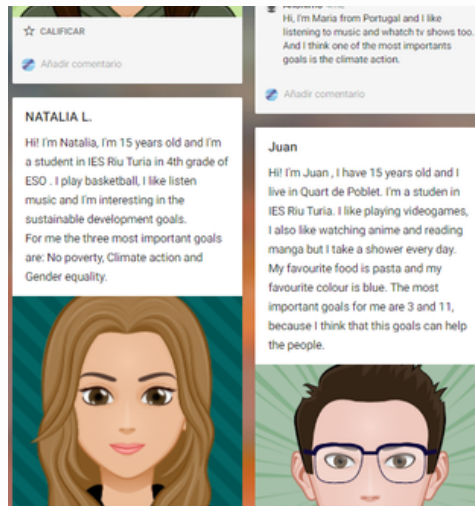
CALIFICAR

Añadir comentario

NATALIA L.

Hi! I'm Natalia, I'm 15 years old and I'm a student in IES Riu Turia in 4th grade of ESO . I play basketball, I like listen music and I'm interesting in the sustainable development goals.
For me the three most important goals are: No poverty, Climate action and Gender equality.

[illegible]

Hi, I'm Maria from Portugal and I like listening to music and whatch tv shows too. And I think one of the most importants goals is the climate action.

Añadir comentario

Juan

Hi! I'm Juan , I have 15 years old and I live in Quart de Poblet. I'm a studen in IES Riu Turia. I like playing videogames, I also like watching anime and reading manga but I take a shower every day. My favourite food is pasta and my favourite colour is blue. The most important goals for me are 3 and 11, because I think that this goals can help the people.